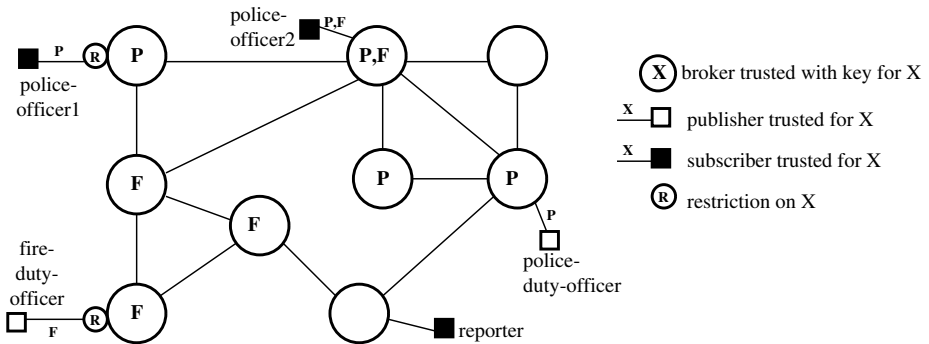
police-officer2
P,F
P
R
P
P,F
police-officer1
F
P
P
F
P
police-duty-officer
fire-duty-officer
R
F
F
reporter
X broker trusted with key for X
X publisher trusted for X
X subscriber trusted for X
R restriction on X